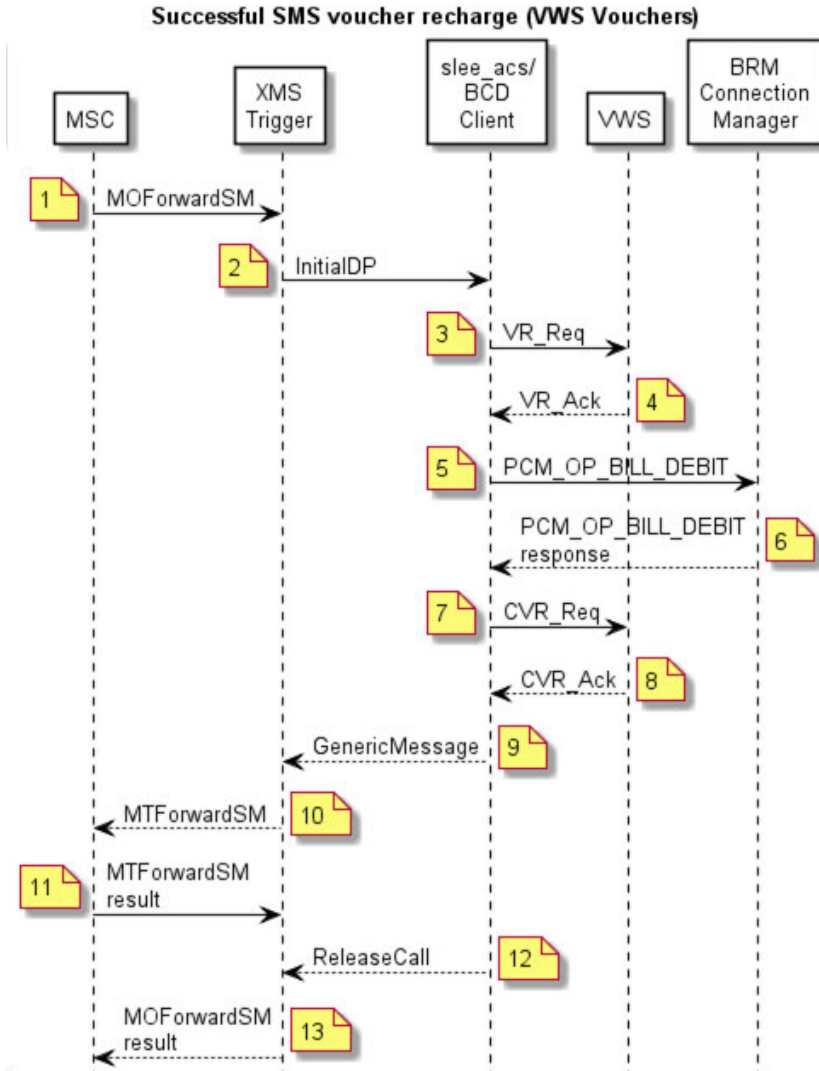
Successful SMS voucher recharge (VWS Vouchers)

MSC

XMS Trigger

slee_acs/ BCD Client

VWS

BRM Connection Manager

1 MOForwardSM

2 InitialDP

3 VR_Req

VR_Ack 4

5 PCM_OP_BILL_DEBIT

PCM_OP_BILL_DEBIT response 6

7 CVR_Req

CVR_Ack 8

GenericMessage 9

MTForwardSM 10

11 MTForwardSM result

ReleaseCall 12

MOForwardSM result 13